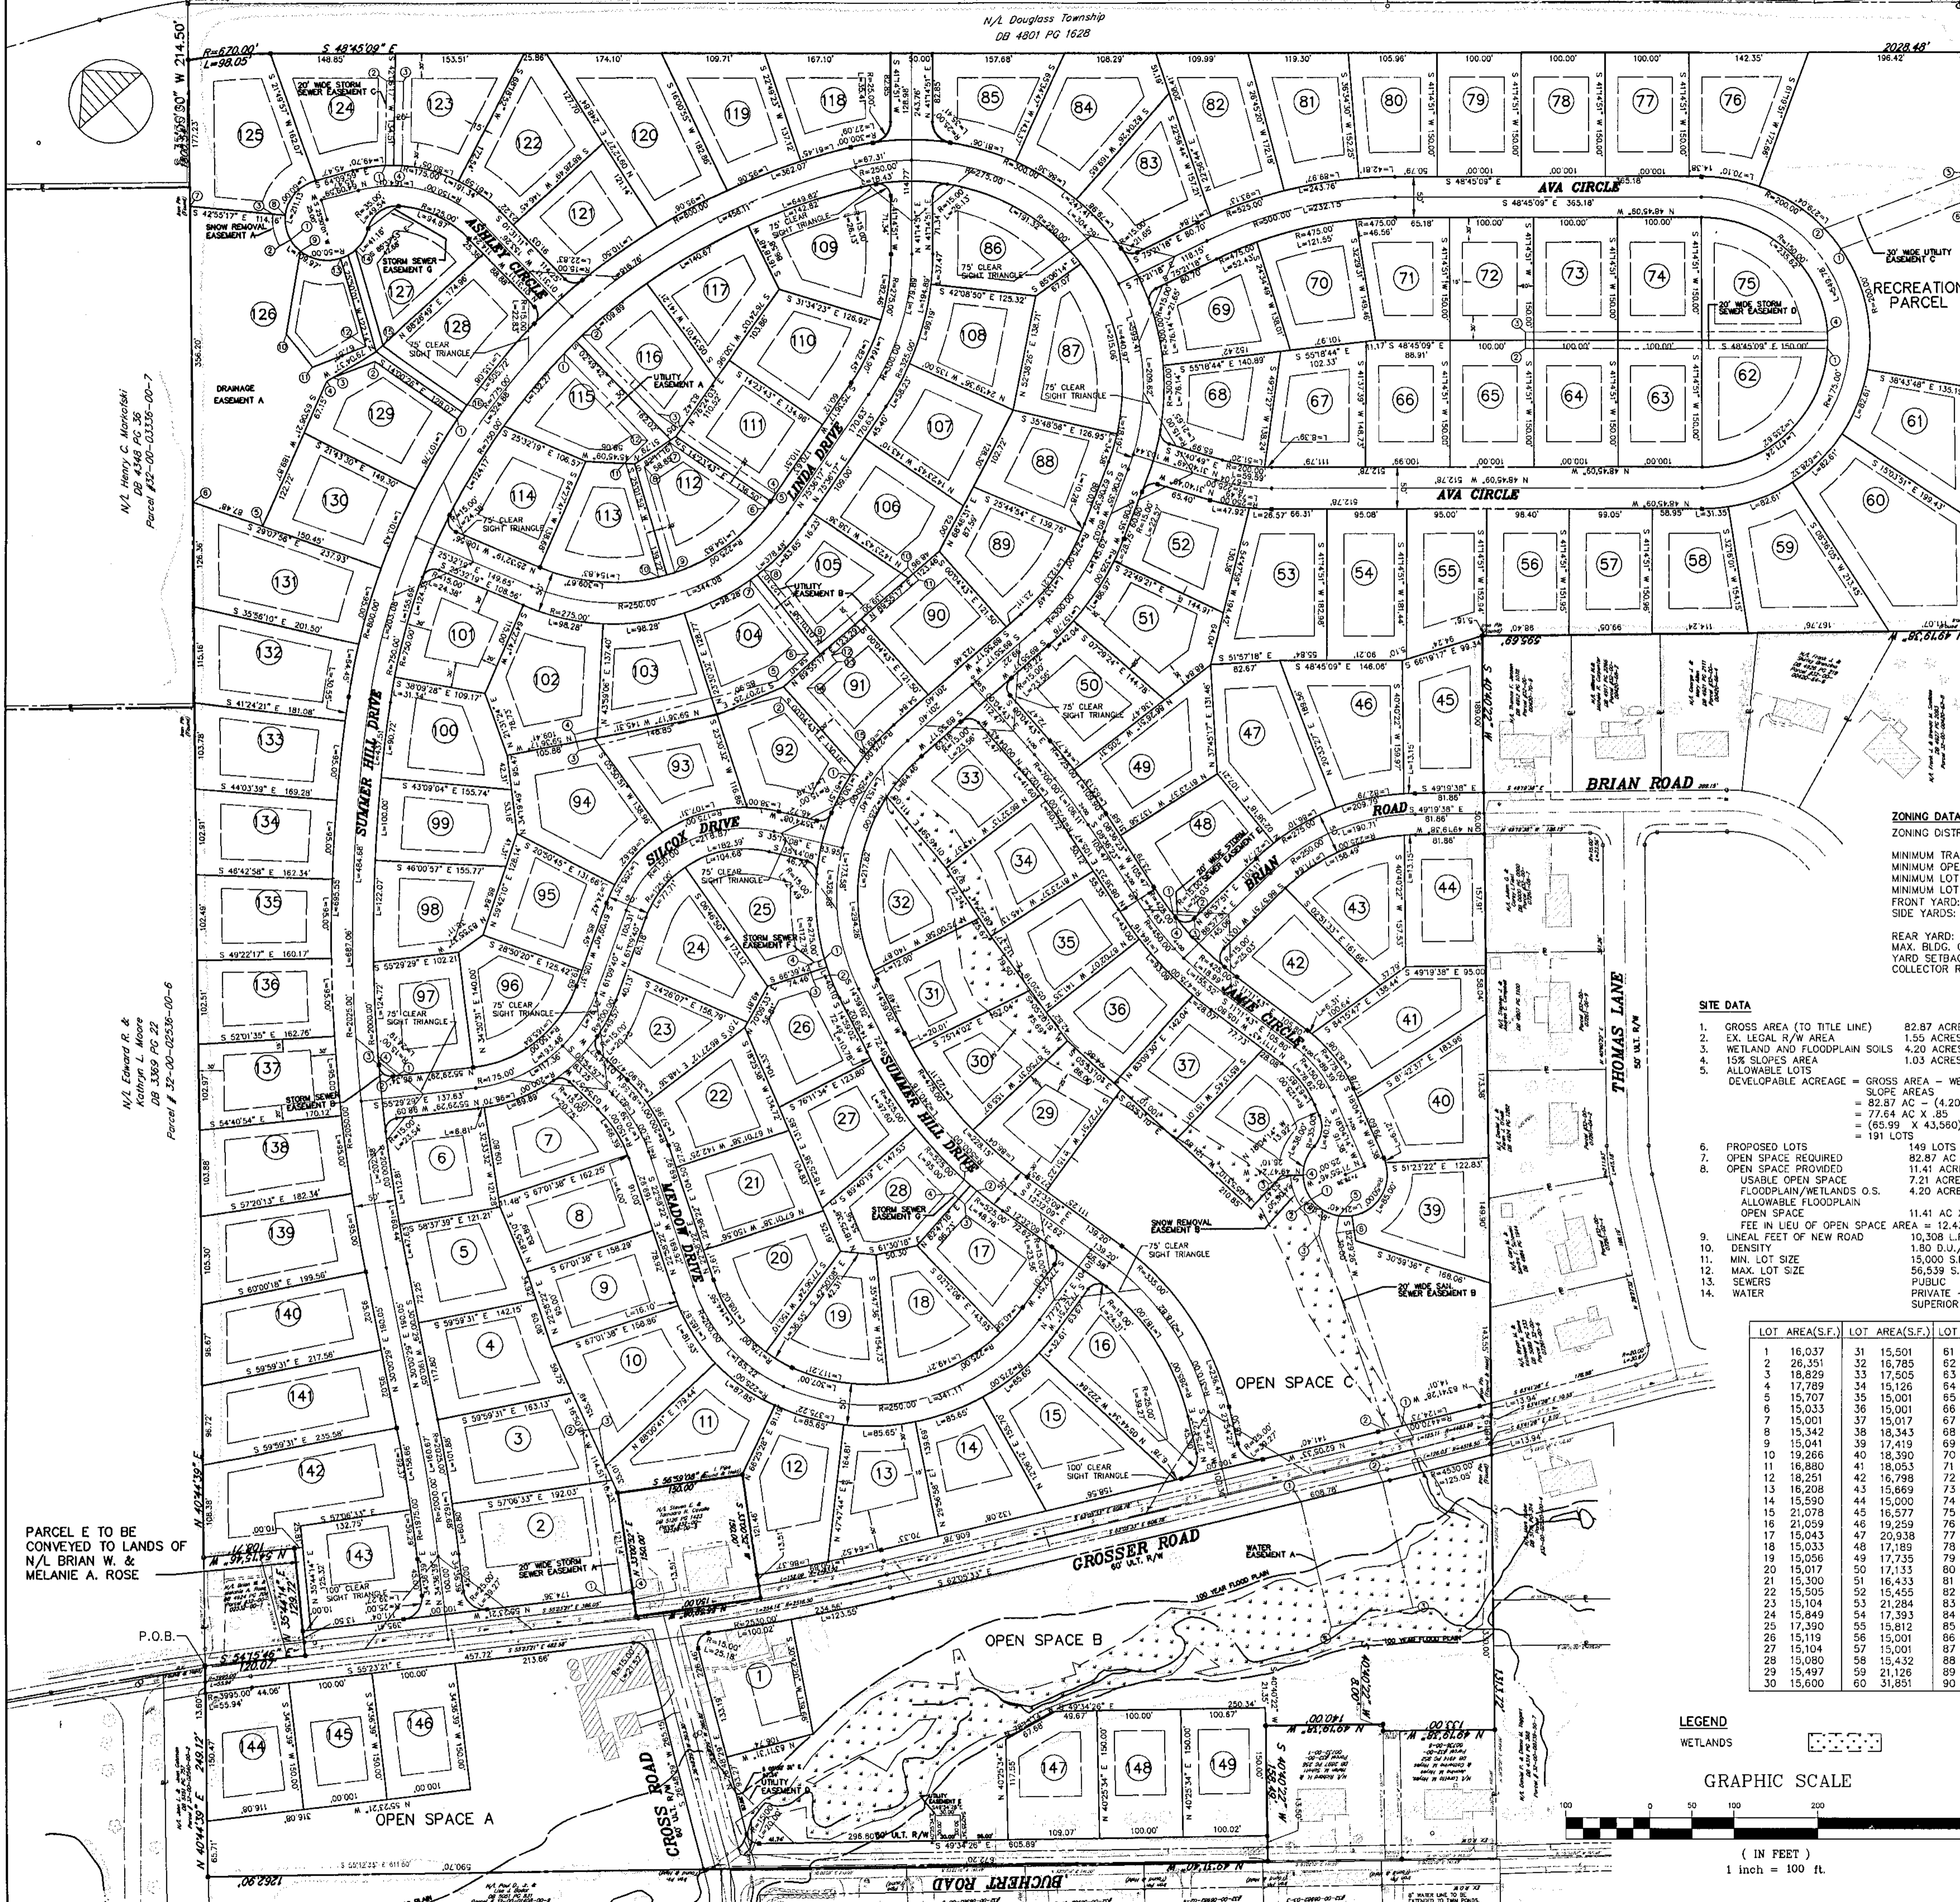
N/L Douglass Township
DB 4801 PG 1628

N/L Henry C. Markotski
DB 4348 PG 36
Parcel #32-00-03335-00-7

N/L Edward R. &
Kathryn L. Moore
DB 3369 PG 22
Parcel # 32-00-02536-00-6

PARCEL E TO BE CONVEYED TO LANDS OF N/L BRIAN W. & MELANIE A. ROSE

P.O.B.

AVA CIRCLE
AVA CIRCLE
ASHLEY CIRCLE
LINDA DRIVE
SUMMER HILL DRIVE
SILCOX DRIVE
MEADOW DRIVE
BRIAN ROAD
JAMIE CIRCLE
THOMAS LANE
GROSSER ROAD
CROSS ROAD
BUCHERT ROAD

RECREATION PARCEL
OPEN SPACE A
OPEN SPACE B
OPEN SPACE C

SNOW REMOVAL EASEMENT A
SNOW REMOVAL EASEMENT B
DRAINAGE EASEMENT A
STORM SEWER EASEMENT G
20' WIDE STORM SEWER EASEMENT C
20' WIDE STORM SEWER EASEMENT D
20' WIDE STORM SEWER EASEMENT A
20' WIDE SANI. SEWER EASEMENT B
30' WIDE UTILITY EASEMENT C
UTILITY EASEMENT A
UTILITY EASEMENT B
WATER EASEMENT A
75' CLEAR SIGHT TRIANGLE
100' CLEAR SIGHT TRIANGLE
100 YEAR FLOOD PLAIN

ZONING DATA
ZONING DISTR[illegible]
MINIMUM TRA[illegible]
MINIMUM OPE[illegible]
MINIMUM LOT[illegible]
MINIMUM LOT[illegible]
FRONT YARD:
SIDE YARDS:
REAR YARD:
MAX. BLDG. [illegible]
YARD SETBA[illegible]
COLLECTOR R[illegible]

SITE DATA
1. GROSS AREA (TO TITLE LINE) 82.87 ACRE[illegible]
2. EX. LEGAL R/W AREA 1.55 ACRES
3. WETLAND AND FLOODPLAIN SOILS 4.20 ACRES
4. 15% SLOPES AREA 1.03 ACRES
5. ALLOWABLE LOTS
DEVELOPABLE ACREAGE = GROSS AREA – WE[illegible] SLOPE AREAS
= 82.87 AC – (4.20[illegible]
= 77.64 AC X .85
= (65.99 X 43,560)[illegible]
= 191 LOTS
6. PROPOSED LOTS 149 LOTS
7. OPEN SPACE REQUIRED 82.87 AC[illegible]
8. OPEN SPACE PROVIDED 11.41 ACR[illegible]
USABLE OPEN SPACE 7.21 ACRE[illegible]
FLOODPLAIN/WETLANDS O.S. 4.20 ACRE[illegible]
ALLOWABLE FLOODPLAIN OPEN SPACE 11.41 AC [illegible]
FEE IN LIEU OF OPEN SPACE AREA = 12.4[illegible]
9. LINEAL FEET OF NEW ROAD 10,308 L.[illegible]
10. DENSITY 1.80 D.U./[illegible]
11. MIN. LOT SIZE 15,000 S.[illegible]
12. MAX. LOT SIZE 56,539 S.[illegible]
13. SEWERS PUBLIC
14. WATER PRIVATE – SUPERIOR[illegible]

| LOT | AREA(S.F.) | LOT | AREA(S.F.) | LOT |
|---|---|---|---|---|
| 1 | 16,037 | 31 | 15,501 | 61 |
| 2 | 26,351 | 32 | 16,785 | 62 |
| 3 | 18,829 | 33 | 17,505 | 63 |
| 4 | 17,789 | 34 | 15,126 | 64 |
| 5 | 15,707 | 35 | 15,001 | 65 |
| 6 | 15,033 | 36 | 15,001 | 66 |
| 7 | 15,001 | 37 | 15,017 | 67 |
| 8 | 15,342 | 38 | 18,343 | 68 |
| 9 | 15,041 | 39 | 17,419 | 69 |
| 10 | 19,266 | 40 | 18,390 | 70 |
| 11 | 16,880 | 41 | 18,053 | 71 |
| 12 | 18,251 | 42 | 16,798 | 72 |
| 13 | 16,208 | 43 | 15,869 | 73 |
| 14 | 15,590 | 44 | 15,000 | 74 |
| 15 | 21,078 | 45 | 16,577 | 75 |
| 16 | 21,059 | 46 | 19,259 | 76 |
| 17 | 15,043 | 47 | 20,938 | 77 |
| 18 | 15,033 | 48 | 17,189 | 78 |
| 19 | 15,056 | 49 | 17,735 | 79 |
| 20 | 15,017 | 50 | 17,133 | 80 |
| 21 | 15,300 | 51 | 16,433 | 81 |
| 22 | 15,505 | 52 | 15,455 | 82 |
| 23 | 15,104 | 53 | 21,284 | 83 |
| 24 | 15,849 | 54 | 17,393 | 84 |
| 25 | 17,390 | 55 | 15,812 | 85 |
| 26 | 15,119 | 56 | 15,001 | 86 |
| 27 | 15,104 | 57 | 15,001 | 87 |
| 28 | 15,080 | 58 | 15,432 | 88 |
| 29 | 15,497 | 59 | 21,126 | 89 |
| 30 | 15,600 | 60 | 31,851 | 90 |

LEGEND
WETLANDS

GRAPHIC SCALE
100 0 50 100 200
( IN FEET )
1 inch = 100 ft.